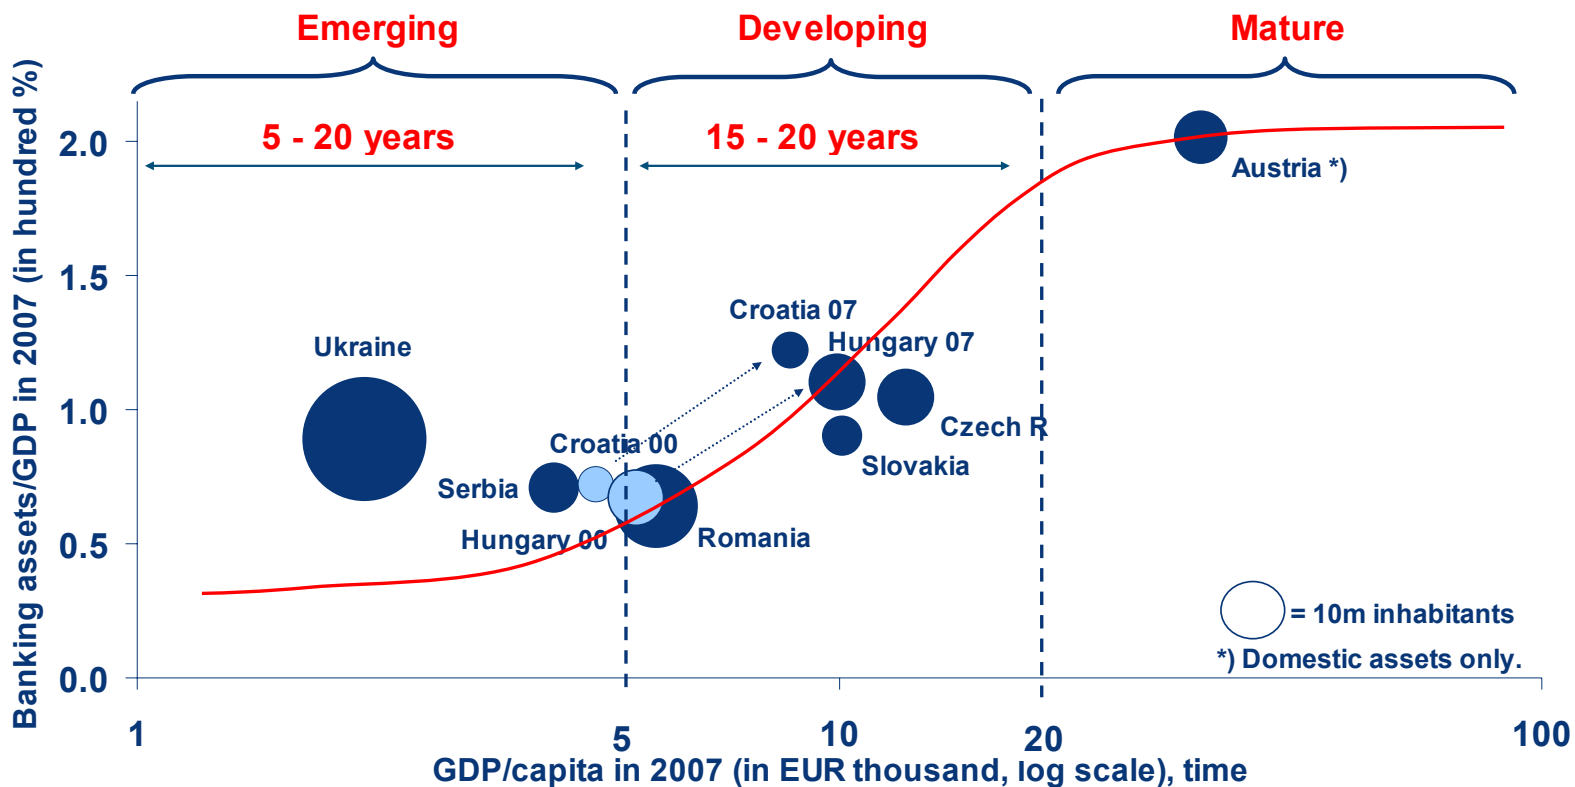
Emerging

Developing

Mature

5 - 20 years

15 - 20 years

Banking assets/GDP in 2007 (in hundred %)

2.0

1.5

1.0

0.5

0.0

Austria *)

Croatia 07

Hungary 07

Ukraine

Czech R

Croatia 00

Slovakia

Serbia

Hungary 00

Romania

= 10m inhabitants

*) Domestic assets only.

1

5

10

20

100

GDP/capita in 2007 (in EUR thousand, log scale), time